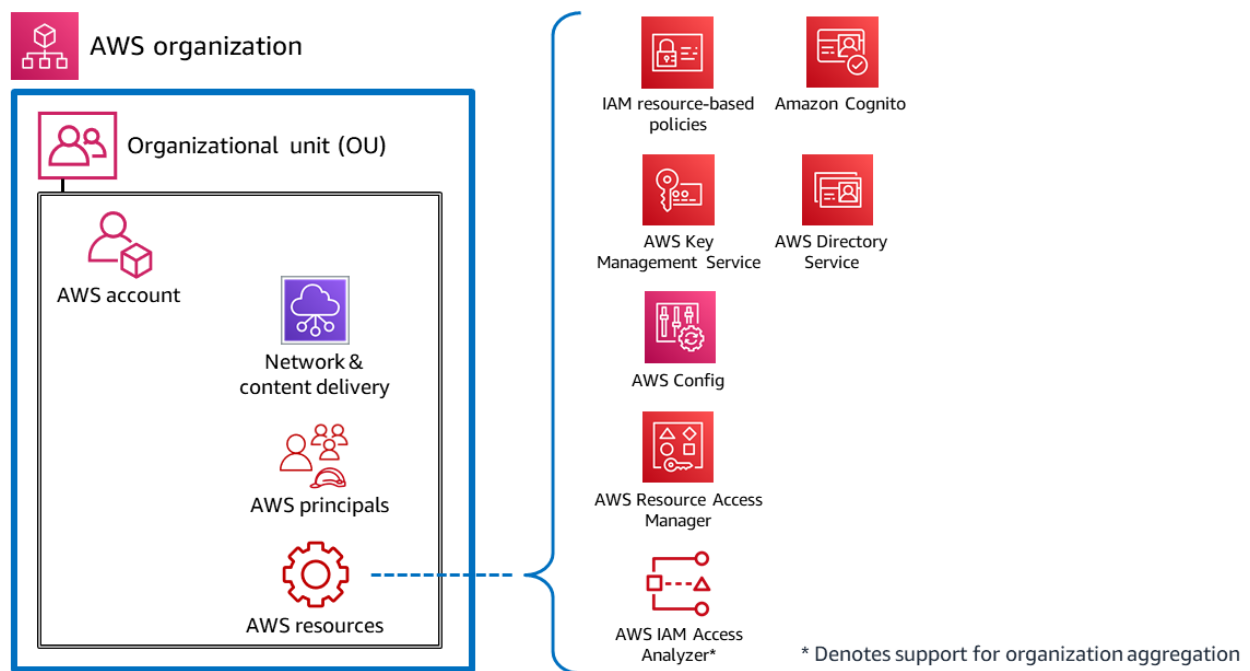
AWS organization

Organizational unit (OU)

AWS account

Network & content delivery

AWS principals

AWS resources

IAM resource-based policies

Amazon Cognito

AWS Key Management Service

AWS Directory Service

AWS Config

AWS Resource Access Manager

AWS IAM Access Analyzer*

* Denotes support for organization aggregation